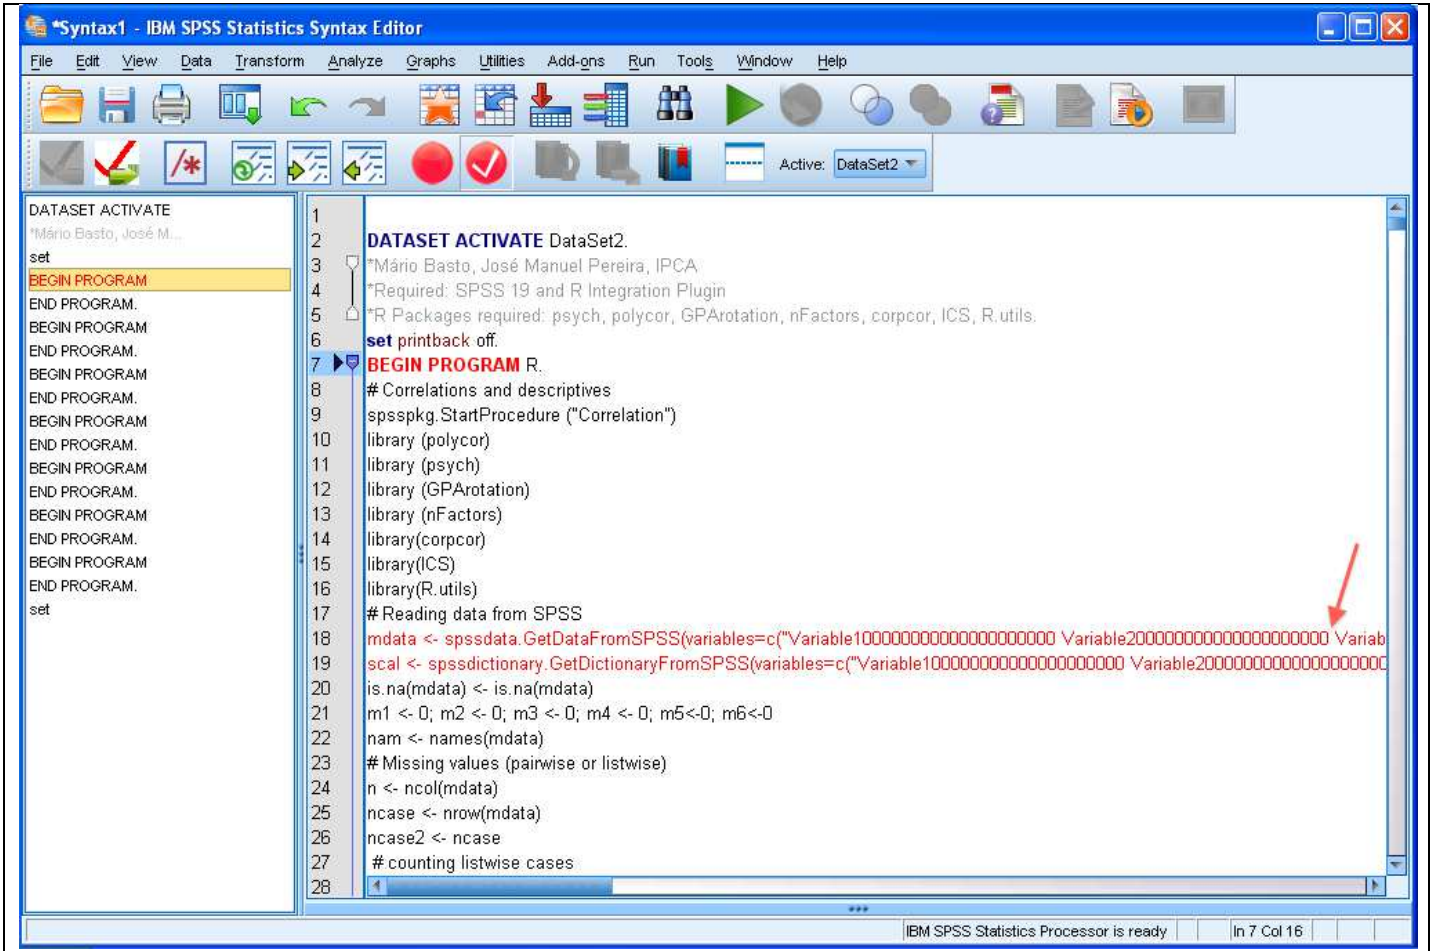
*Syntax1 - IBM SPSS Statistics Syntax Editor

File Edit View Data Transform Analyze Graphs Utilities Add-ons Run Tools Window Help

Active: DataSet2

DATASET ACTIVATE
*Mário Basto, José M...
set
BEGIN PROGRAM
END PROGRAM.
BEGIN PROGRAM
END PROGRAM.
BEGIN PROGRAM
END PROGRAM.
BEGIN PROGRAM
END PROGRAM.
BEGIN PROGRAM
END PROGRAM.
BEGIN PROGRAM
END PROGRAM.
BEGIN PROGRAM
END PROGRAM.
set

1
2 DATASET ACTIVATE DataSet2.
3 *Mário Basto, José Manuel Pereira, IPCA
4 *Required: SPSS 19 and R Integration Plugin
5 *R Packages required: psych, polycor, GPArotation, nFactors, corpcor, ICS, R.utils.
6 set printback off.
7 BEGIN PROGRAM R.
8 # Correlations and descriptives
9 spsspkg.StartProcedure ("Correlation")
10 library (polycor)
11 library (psych)
12 library (GPArotation)
13 library (nFactors)
14 library(corpcor)
15 library(ICS)
16 library(R.utils)
17 # Reading data from SPSS
18 mdata <- spssdata.GetDataFromSPSS(variables=c("Variable10000000000000000000 Variable20000000000000000000 Variab
19 scal <- spssdictionary.GetDictionaryFromSPSS(variables=c("Variable10000000000000000000 Variable2000000000000000000
20 is.na(mdata) <- is.na(mdata)
21 m1 <- 0; m2 <- 0; m3 <- 0; m4 <- 0; m5<-0; m6<-0
22 nam <- names(mdata)
23 # Missing values (pairwise or listwise)
24 n <- ncol(mdata)
25 ncase <- nrow(mdata)
26 ncase2 <- ncase
27 # counting listwise cases
28

IBM SPSS Statistics Processor is ready | In 7 Col 16